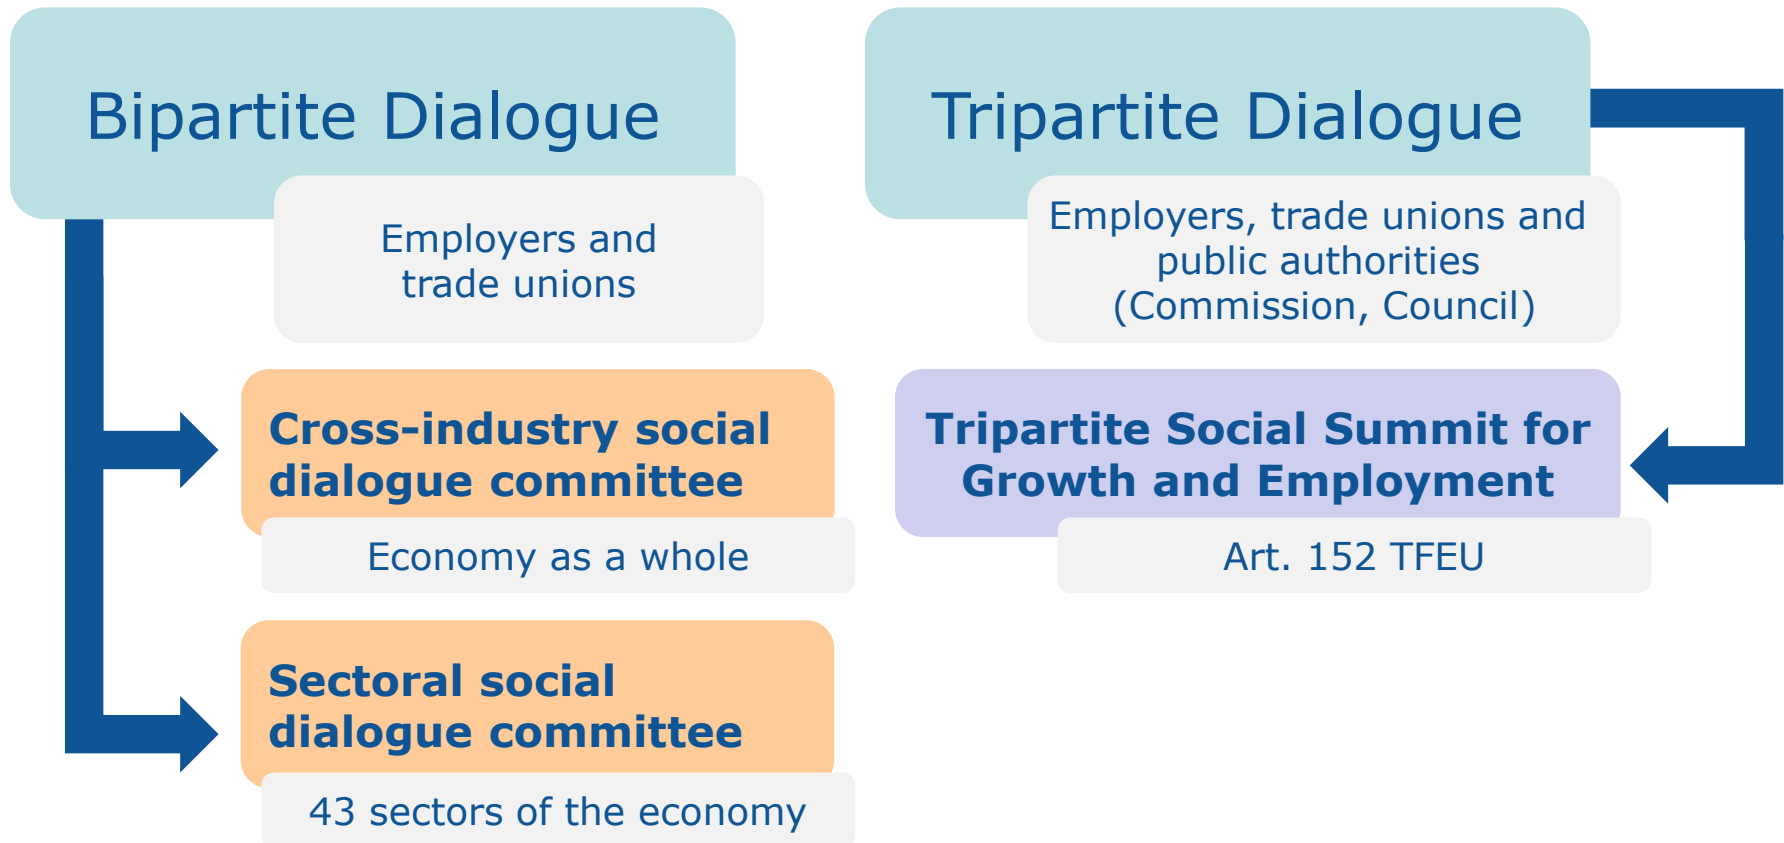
Bipartite Dialogue

Employers and trade unions

Cross-industry social dialogue committee

Economy as a whole

Sectoral social dialogue committee

43 sectors of the economy

Tripartite Dialogue

Employers, trade unions and public authorities (Commission, Council)

Tripartite Social Summit for Growth and Employment

Art. 152 TFEU